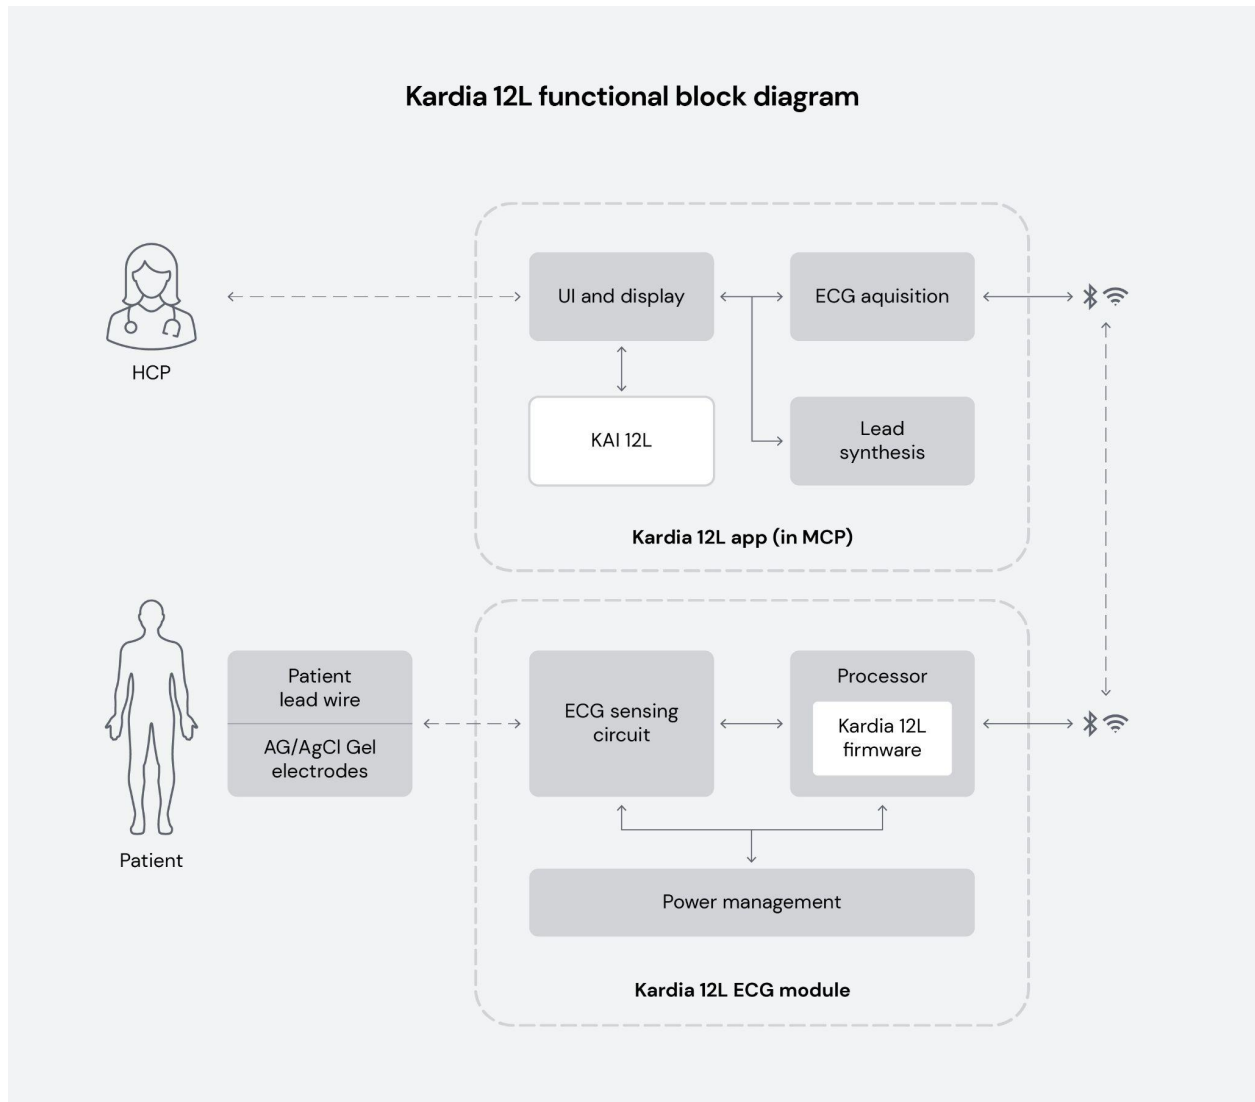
Kardia 12L functional block diagram

HCP

UI and display

ECG aquisition

KAI 12L

Lead synthesis

Kardia 12L app (in MCP)

Patient

Patient lead wire

AG/AgCl Gel electrodes

ECG sensing circuit

Processor

Kardia 12L firmware

Power management

Kardia 12L ECG module